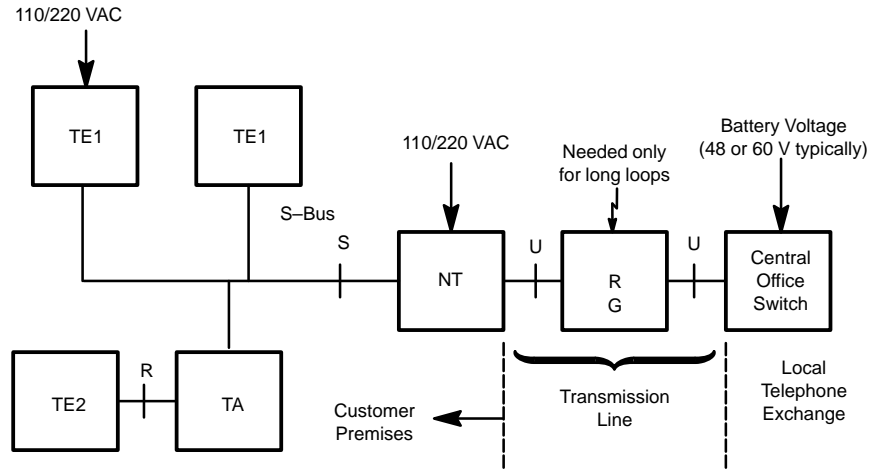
110/220 VAC

TE1

TE1

S–Bus

S

110/220 VAC

NT

U

Needed only for long loops

R
G

U

Battery Voltage (48 or 60 V typically)

Central Office Switch

TE2

R

TA

Customer Premises

Transmission Line

Local Telephone Exchange